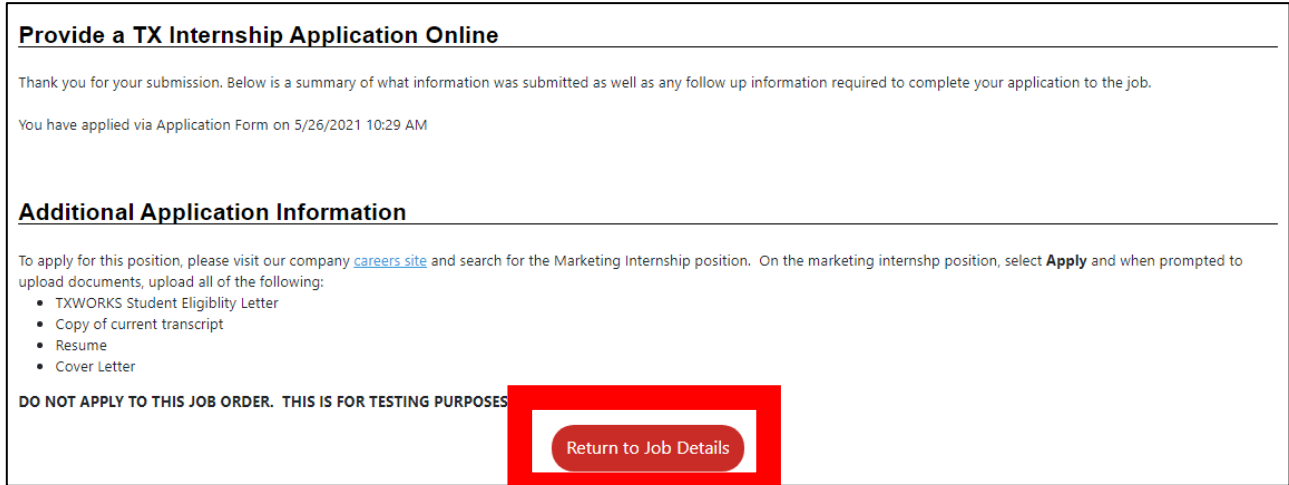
Provide a TX Internship Application Online

Thank you for your submission. Below is a summary of what information was submitted as well as any follow up information required to complete your application to the job.

You have applied via Application Form on 5/26/2021 10:29 AM

Additional Application Information

To apply for this position, please visit our company careers site and search for the Marketing Internship position. On the marketing internshp position, select **Apply** and when prompted to upload documents, upload all of the following:

- TXWORKS Student Eligiblity Letter
- Copy of current transcript
- Resume
- Cover Letter

DO NOT APPLY TO THIS JOB ORDER. THIS IS FOR TESTING PURPOSES

Return to Job Details